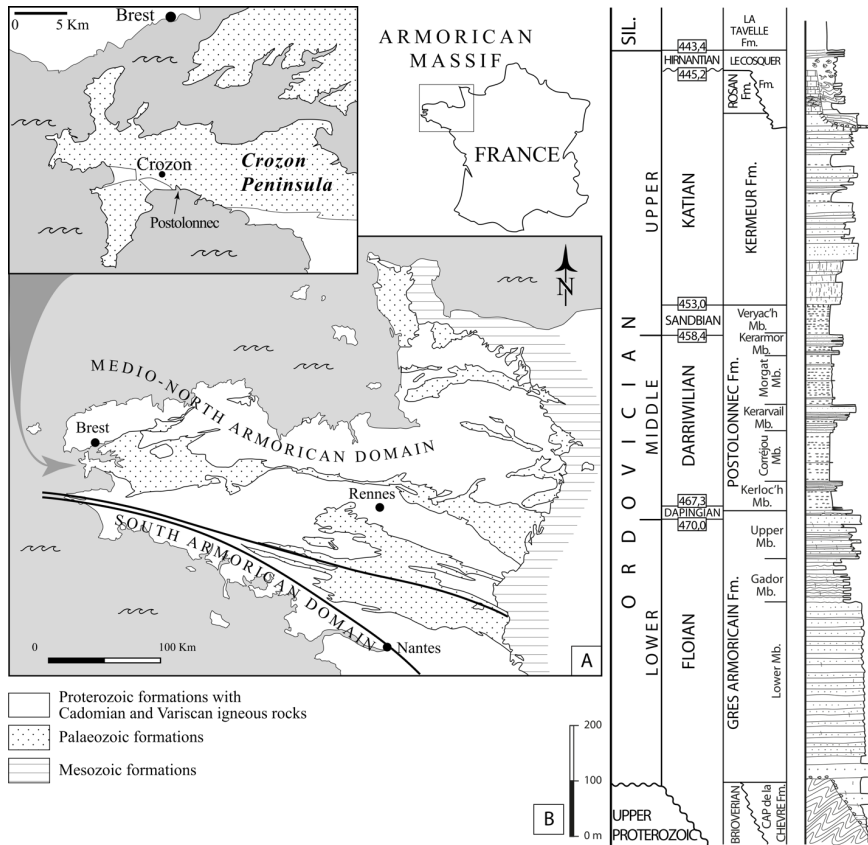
0 5 Km

Brest

Crozon

Crozon Peninsula

Postolonnec

ARMORICAN MASSIF

FRANCE

N

MEDIO-NORTH ARMORICAN DOMAIN

Brest

Rennes

SOUTH ARMORICAN DOMAIN

Nantes

0 100 Km

A

Proterozoic formations with Cadomian and Variscan igneous rocks

Palaeozoic formations

Mesozoic formations

200

100

0 m

B

SIL.

ORDOVICIAN

UPPER

MIDDLE

LOWER

UPPER PROTEROZOIC

443,4

HIRNANTIAN

445,2

KATIAN

453,0

SANDBIAN

458,4

DARRIWILIAN

467,3

DAPINGIAN

470,0

FLOIAN

LA TAVELLE Fm.

LE COSQUER Fm.

ROSAN Fm.

KERMEUR Fm.

POSTOLONNEC Fm.

Veryac'h Mb.

Kerarmor Mb.

Morgat Mb.

Kerarvail Mb.

Corréjou Mb.

Kerloc'h Mb.

GRES ARMORICAIN Fm.

Upper Mb.

Gador Mb.

Lower Mb.

BRIOVERIAN

CAP de la CHEVRE Fm.